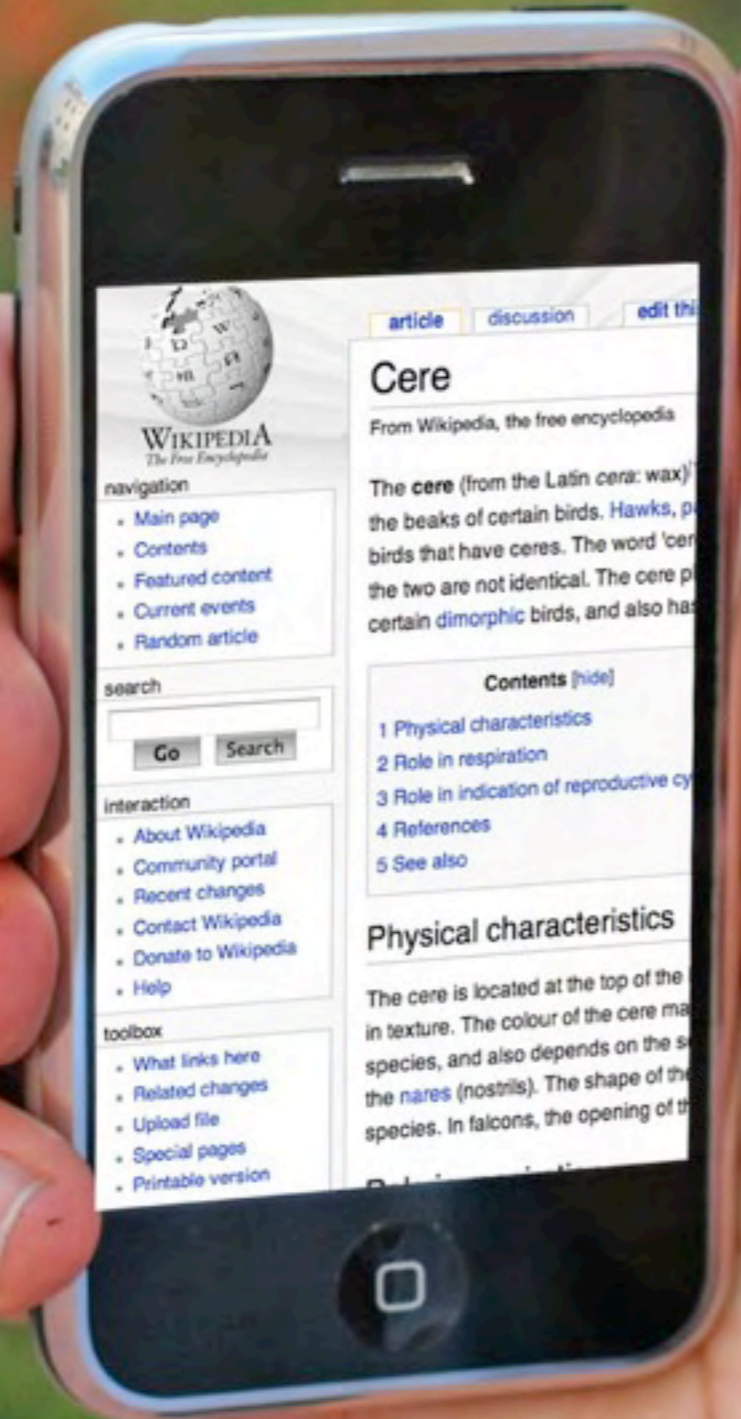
WIKIPEDIA
The Free Encyclopedia

navigation
- Main page
- Contents
- Featured content
- Current events
- Random article

search

Go Search

interaction
- About Wikipedia
- Community portal
- Recent changes
- Contact Wikipedia
- Donate to Wikipedia
- Help

toolbox
- What links here
- Related changes
- Upload file
- Special pages
- Printable version

article discussion edit thi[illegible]

Cere

From Wikipedia, the free encyclopedia

The **cere** (from the Latin *cera*: wax)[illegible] the beaks of certain birds. Hawks, p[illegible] birds that have ceres. The word 'cer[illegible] the two are not identical. The cere p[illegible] certain dimorphic birds, and also has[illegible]

Contents [hide]
1 Physical characteristics
2 Role in respiration
3 Role in indication of reproductive cy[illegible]
4 References
5 See also

Physical characteristics

The cere is located at the top of the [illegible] in texture. The colour of the cere ma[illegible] species, and also depends on the s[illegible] the nares (nostrils). The shape of th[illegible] species. In falcons, the opening of t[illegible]

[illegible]